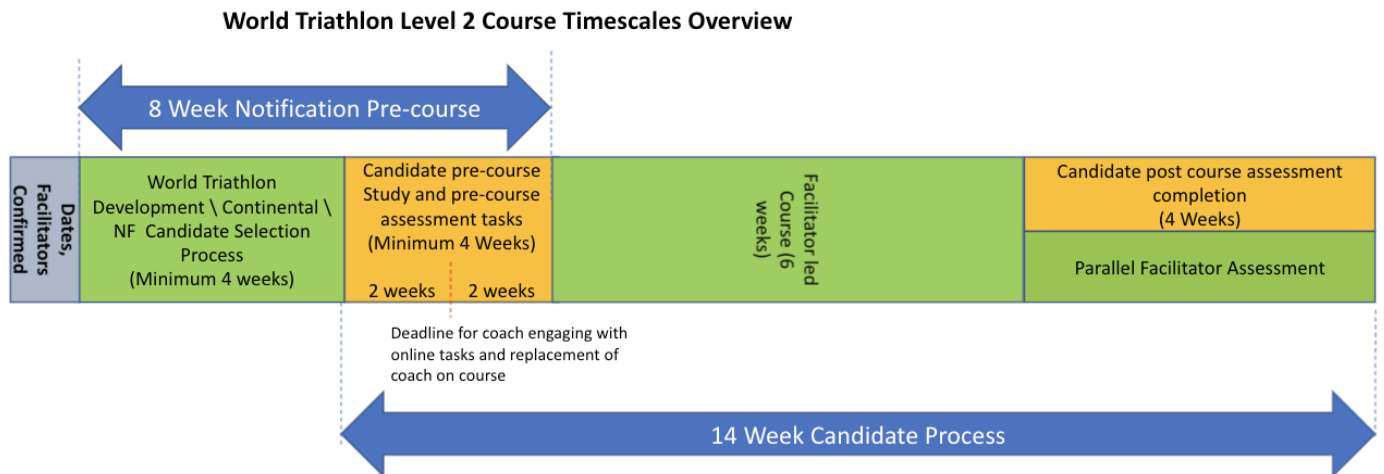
World Triathlon Level 2 Course Timescales Overview

8 Week Notification Pre-course

Dates, Facilitators Confirmed

World Triathlon Development \ Continental \ NF Candidate Selection Process (Minimum 4 weeks)

Candidate pre-course Study and pre-course assessment tasks (Minimum 4 Weeks)

2 weeks 2 weeks

Facilitator led Course (6 weeks)

Candidate post course assessment completion (4 Weeks)

Parallel Facilitator Assessment

Deadline for coach engaging with online tasks and replacement of coach on course

14 Week Candidate Process